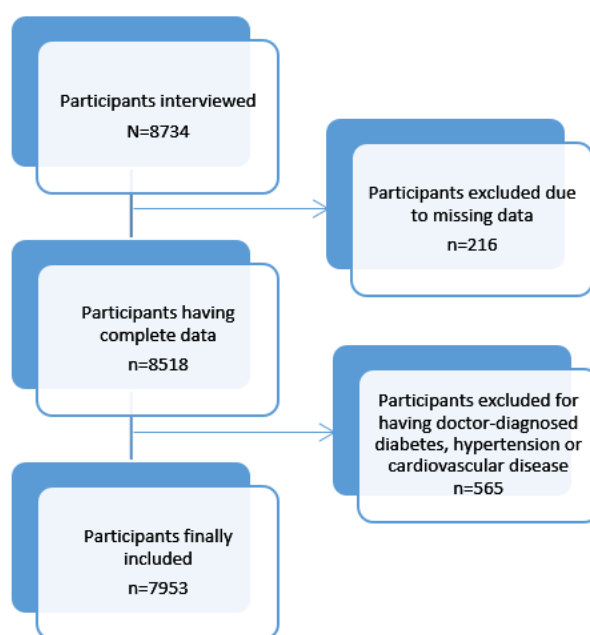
Participants interviewed
N=8734

Participants excluded due to missing data
n=216

Participants having complete data
n=8518

Participants excluded for having doctor-diagnosed diabetes, hypertension or cardiovascular disease
n=565

Participants finally included
n=7953